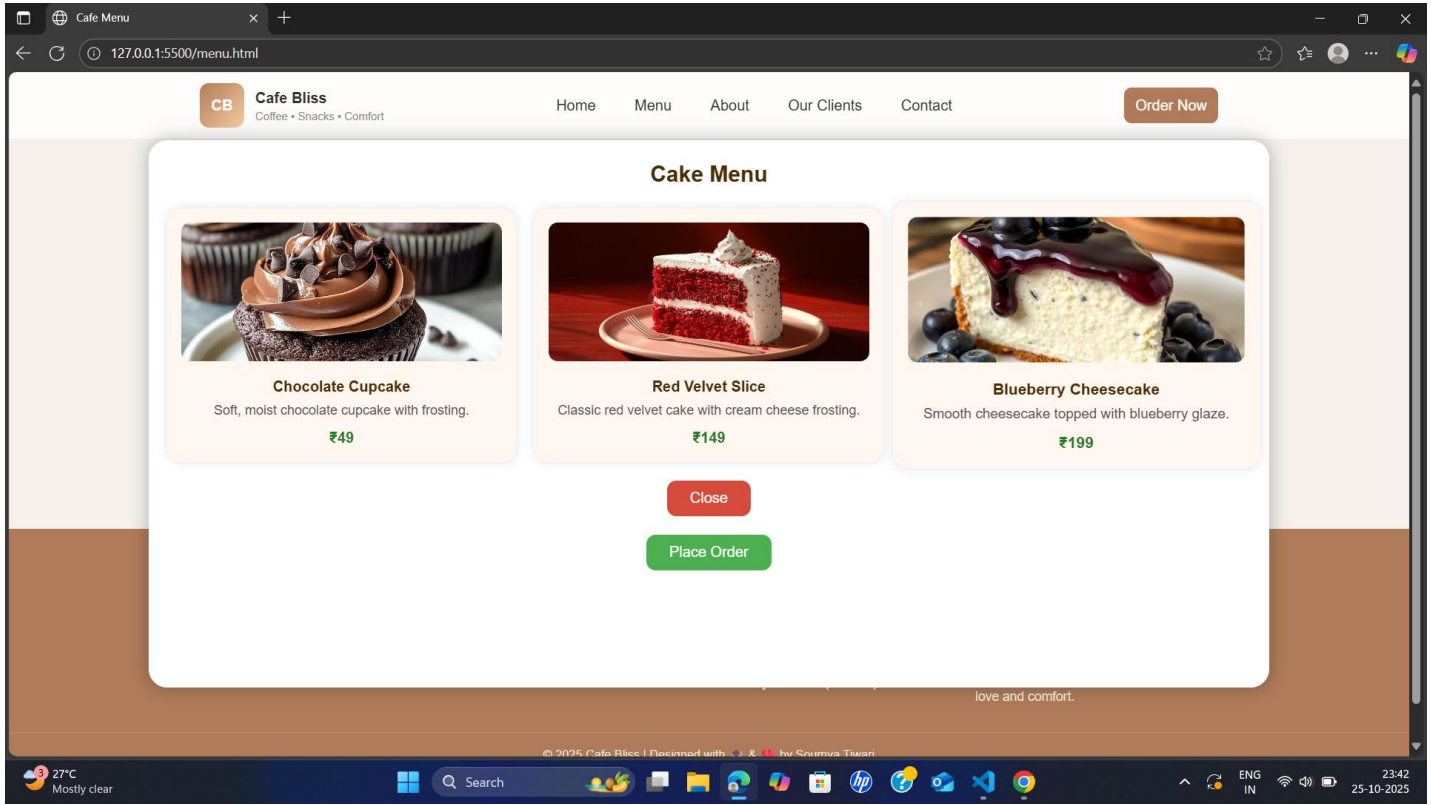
Cafe Menu

127.0.0.1:5500/menu.html

CB Cafe Bliss
Coffee • Snacks • Comfort

Home Menu About Our Clients Contact

Order Now

Cake Menu

Chocolate Cupcake
Soft, moist chocolate cupcake with frosting.
₹49

Red Velvet Slice
Classic red velvet cake with cream cheese frosting.
₹149

Blueberry Cheesecake
Smooth cheesecake topped with blueberry glaze.
₹199

Close

Place Order

love and comfort.

© 2025 Cafe Bliss | Designed with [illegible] & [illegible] by Soumya Tiwari

27°C
Mostly clear

Search

ENG
IN

23:42
25-10-2025